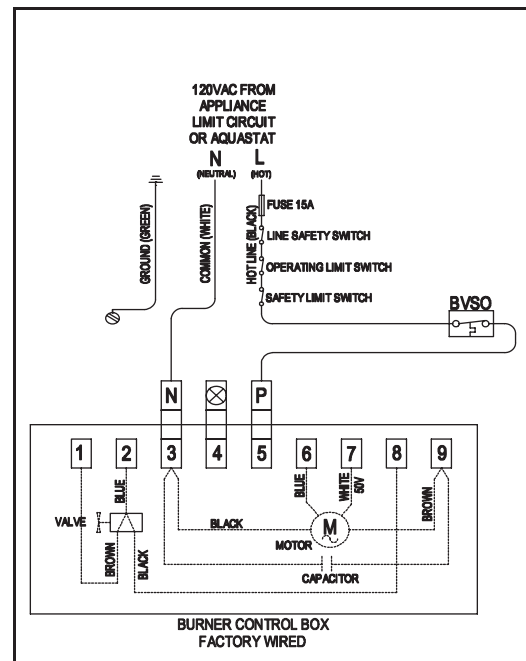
120VAC FROM APPLIANCE LIMIT CIRCUIT OR AQUASTAT

N (NEUTRAL)

L (HOT)

GROUND (GREEN)

COMMON (WHITE)

HOT LINE (BLACK)

FUSE 15A

LINE SAFETY SWITCH

OPERATING LIMIT SWITCH

SAFETY LIMIT SWITCH

BVSO

N

P

1

2

3

4

5

6

7

8

9

BLUE

BLUE

WHITE 50V

BROWN

VALVE

BLACK

M

MOTOR

BROWN

BLACK

CAPACITOR

BURNER CONTROL BOX FACTORY WIRED